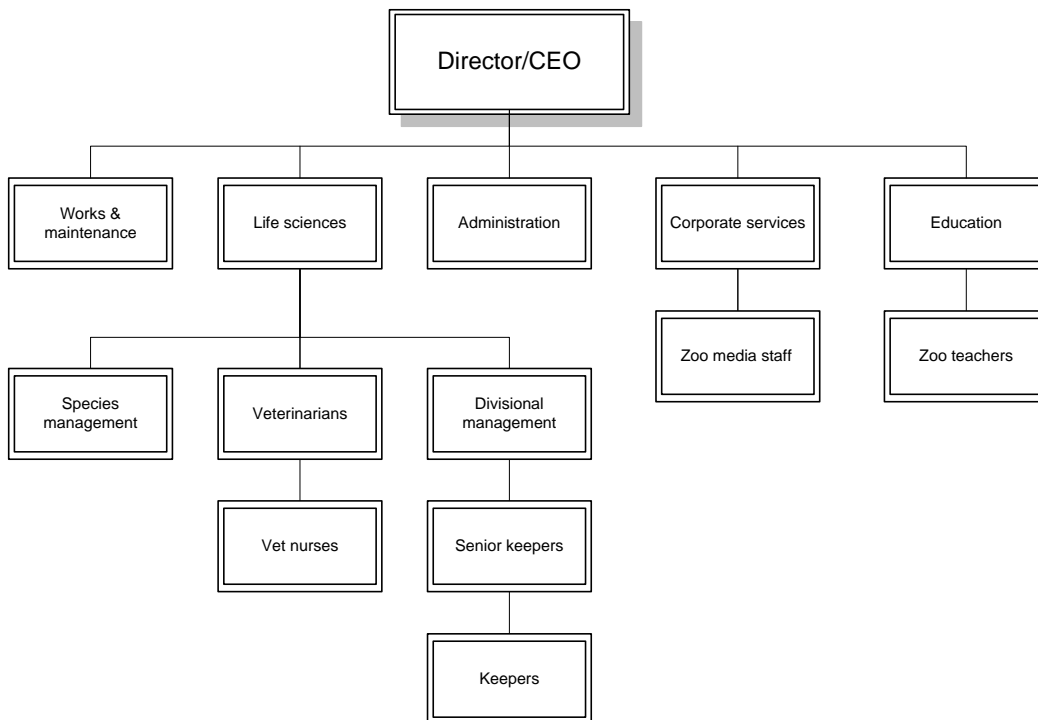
Director/CEO

Works & maintenance

Life sciences

Administration

Corporate services

Education

Species management

Veterinarians

Divisional management

Zoo media staff

Zoo teachers

Vet nurses

Senior keepers

Keepers